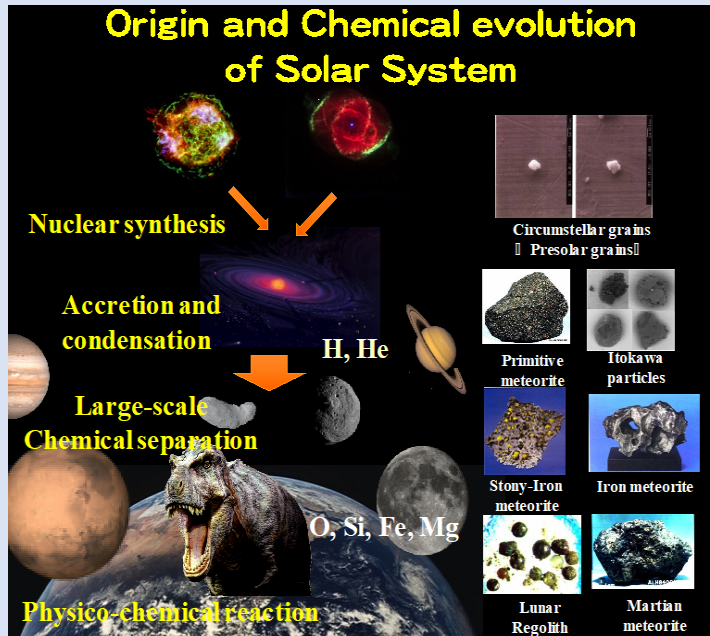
Origin and Chemical evolution of Solar System

Nuclear synthesis

Accretion and condensation

H, He

Large-scale Chemical separation

O, Si, Fe, Mg

Physico-chemical reaction

Circumstellar grains （Presolar grains）

Primitive meteorite

Itokawa particles

Stony-Iron meteorite

Iron meteorite

Lunar Regolith

Martian meteorite